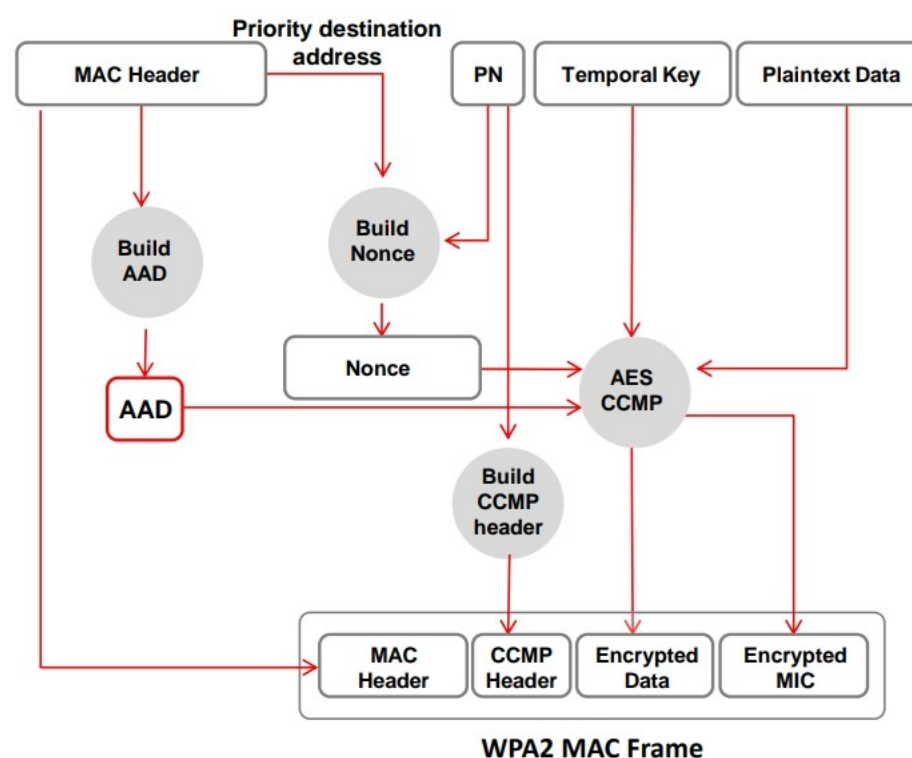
Priority destination address

MAC Header

PN

Temporal Key

Plaintext Data

Build AAD

Build Nonce

Nonce

AES CCMP

AAD

Build CCMP header

MAC Header

CCMP Header

Encrypted Data

Encrypted MIC

WPA2 MAC Frame